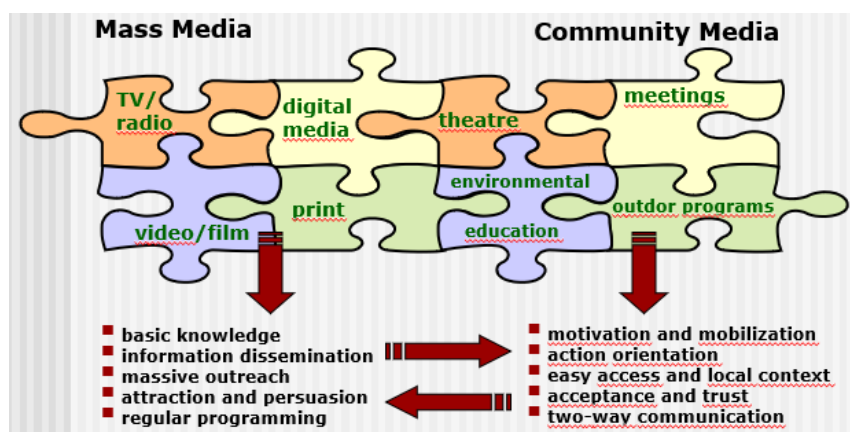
Mass Media

Community Media

TV/ radio

digital media

theatre

meetings

video/film

print

environmental education

outdor programs

- basic knowledge
- information dissemination
- massive outreach
- attraction and persuasion
- regular programming

- motivation and mobilization
- action orientation
- easy access and local context
- acceptance and trust
- two-way communication